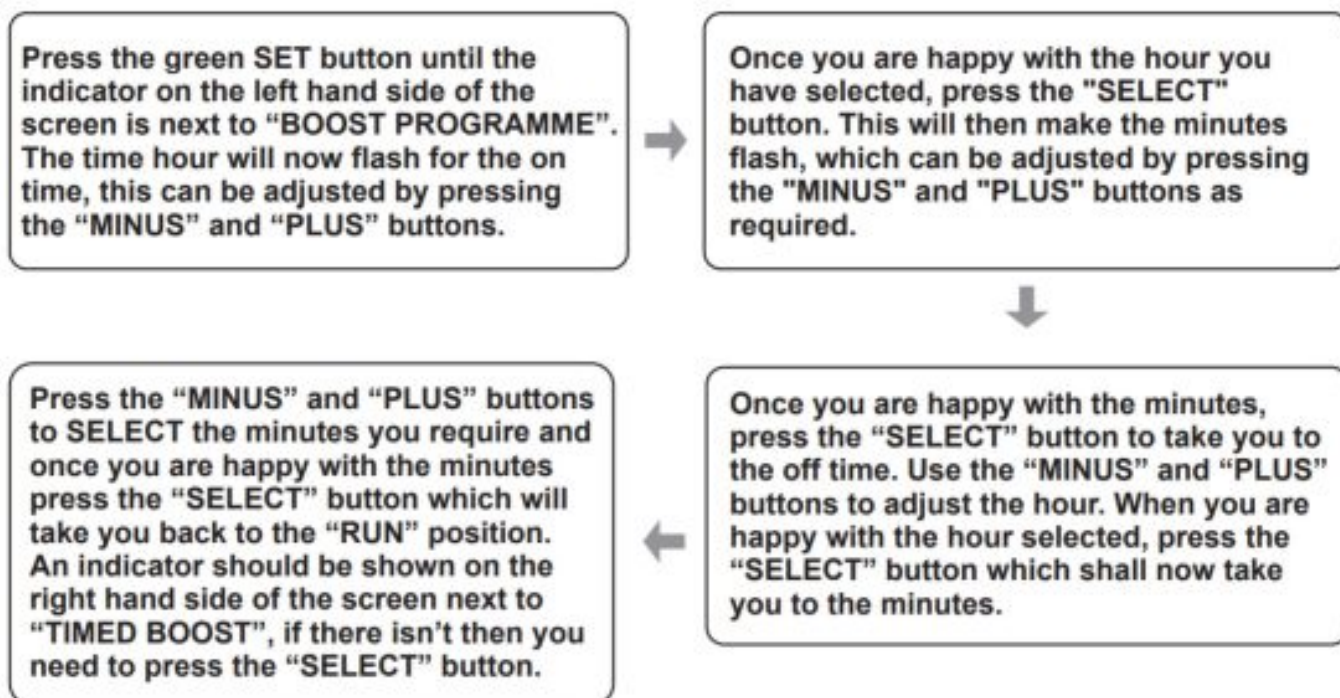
Press the green SET button until the indicator on the left hand side of the screen is next to “BOOST PROGRAMME”. The time hour will now flash for the on time, this can be adjusted by pressing the “MINUS” and “PLUS” buttons.

Once you are happy with the hour you have selected, press the "SELECT" button. This will then make the minutes flash, which can be adjusted by pressing the "MINUS" and "PLUS" buttons as required.

Once you are happy with the minutes, press the “SELECT” button to take you to the off time. Use the “MINUS” and “PLUS” buttons to adjust the hour. When you are happy with the hour selected, press the “SELECT” button which shall now take you to the minutes.

Press the “MINUS” and “PLUS” buttons to SELECT the minutes you require and once you are happy with the minutes press the “SELECT” button which will take you back to the “RUN” position. An indicator should be shown on the right hand side of the screen next to “TIMED BOOST”, if there isn’t then you need to press the “SELECT” button.